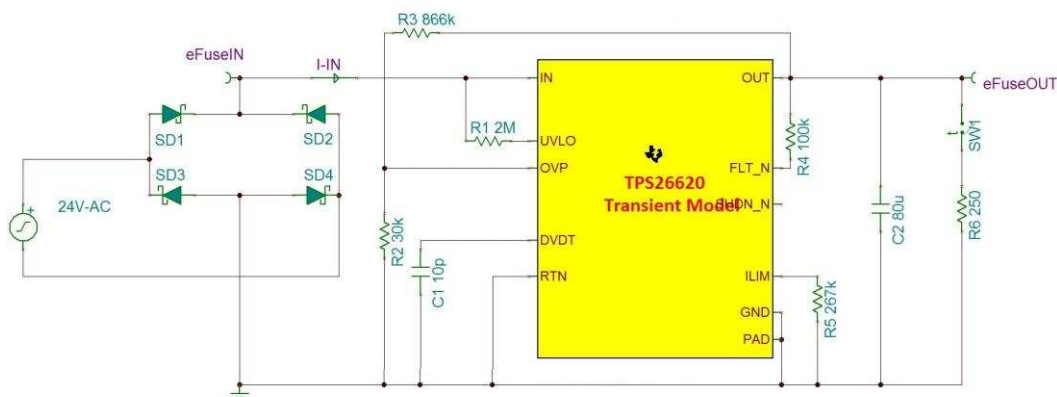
R3 866k

eFuseIN

I-IN

IN

OUT

eFuseOUT

SD1

SD2

R1 2M

UVLO

OVP

FLT_N

R4 100k

SW1

SD3

SD4

24V-AC

TPS26620
Transient Model

SHDN_N

R2 30k

DVDT

C2 80u

R6 250

C1 10p

RTN

ILIM

R5 267k

GND

PAD